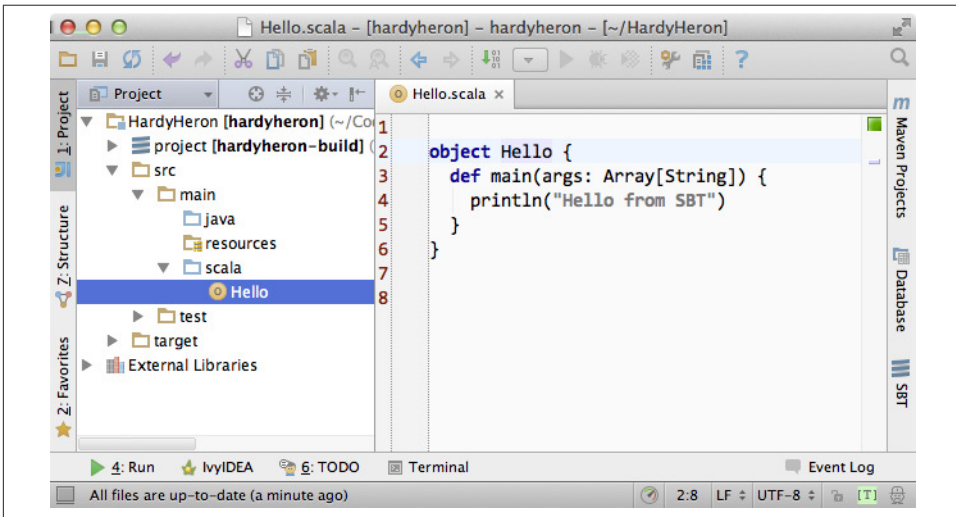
Hello.scala - [hardyheron] - hardyheron - [~/HardyHeron]

1: Project
Z: Structure
2: Favorites

Project

HardyHeron [hardyheron] (~/Co
project [hardyheron-build] (
src
main
java
resources
scala
Hello
test
target
External Libraries

Hello.scala ×

1
2 object Hello {
3   def main(args: Array[String]) {
4     println("Hello from SBT")
5   }
6 }
7
8

Maven Projects
Database
SBT

4: Run
IvyIDEA
6: TODO
Terminal
Event Log

All files are up-to-date (a minute ago)
2:8 LF UTF-8 [T]